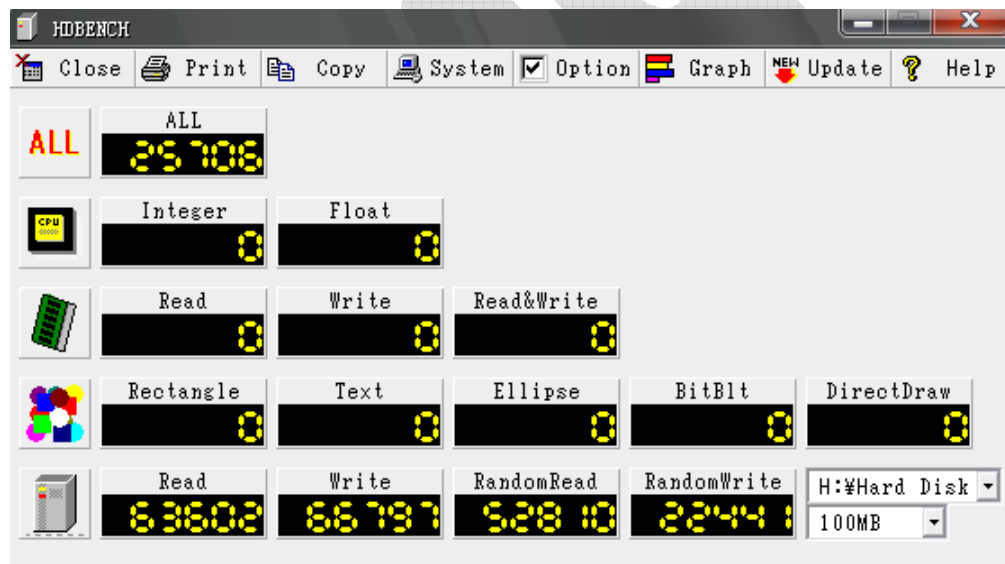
HDBENCH

Close Print Copy System Option Graph NEW Update Help

ALL
ALL
25708

CPU
Integer
0
Float
0

Read
0
Write
0
Read&Write
0

Rectangle
0
Text
0
Ellipse
0
BitBlt
0
DirectDraw
0

Read
63602
Write
66797
RandomRead
52810
RandomWrite
22441
H:¥Hard Disk
100MB